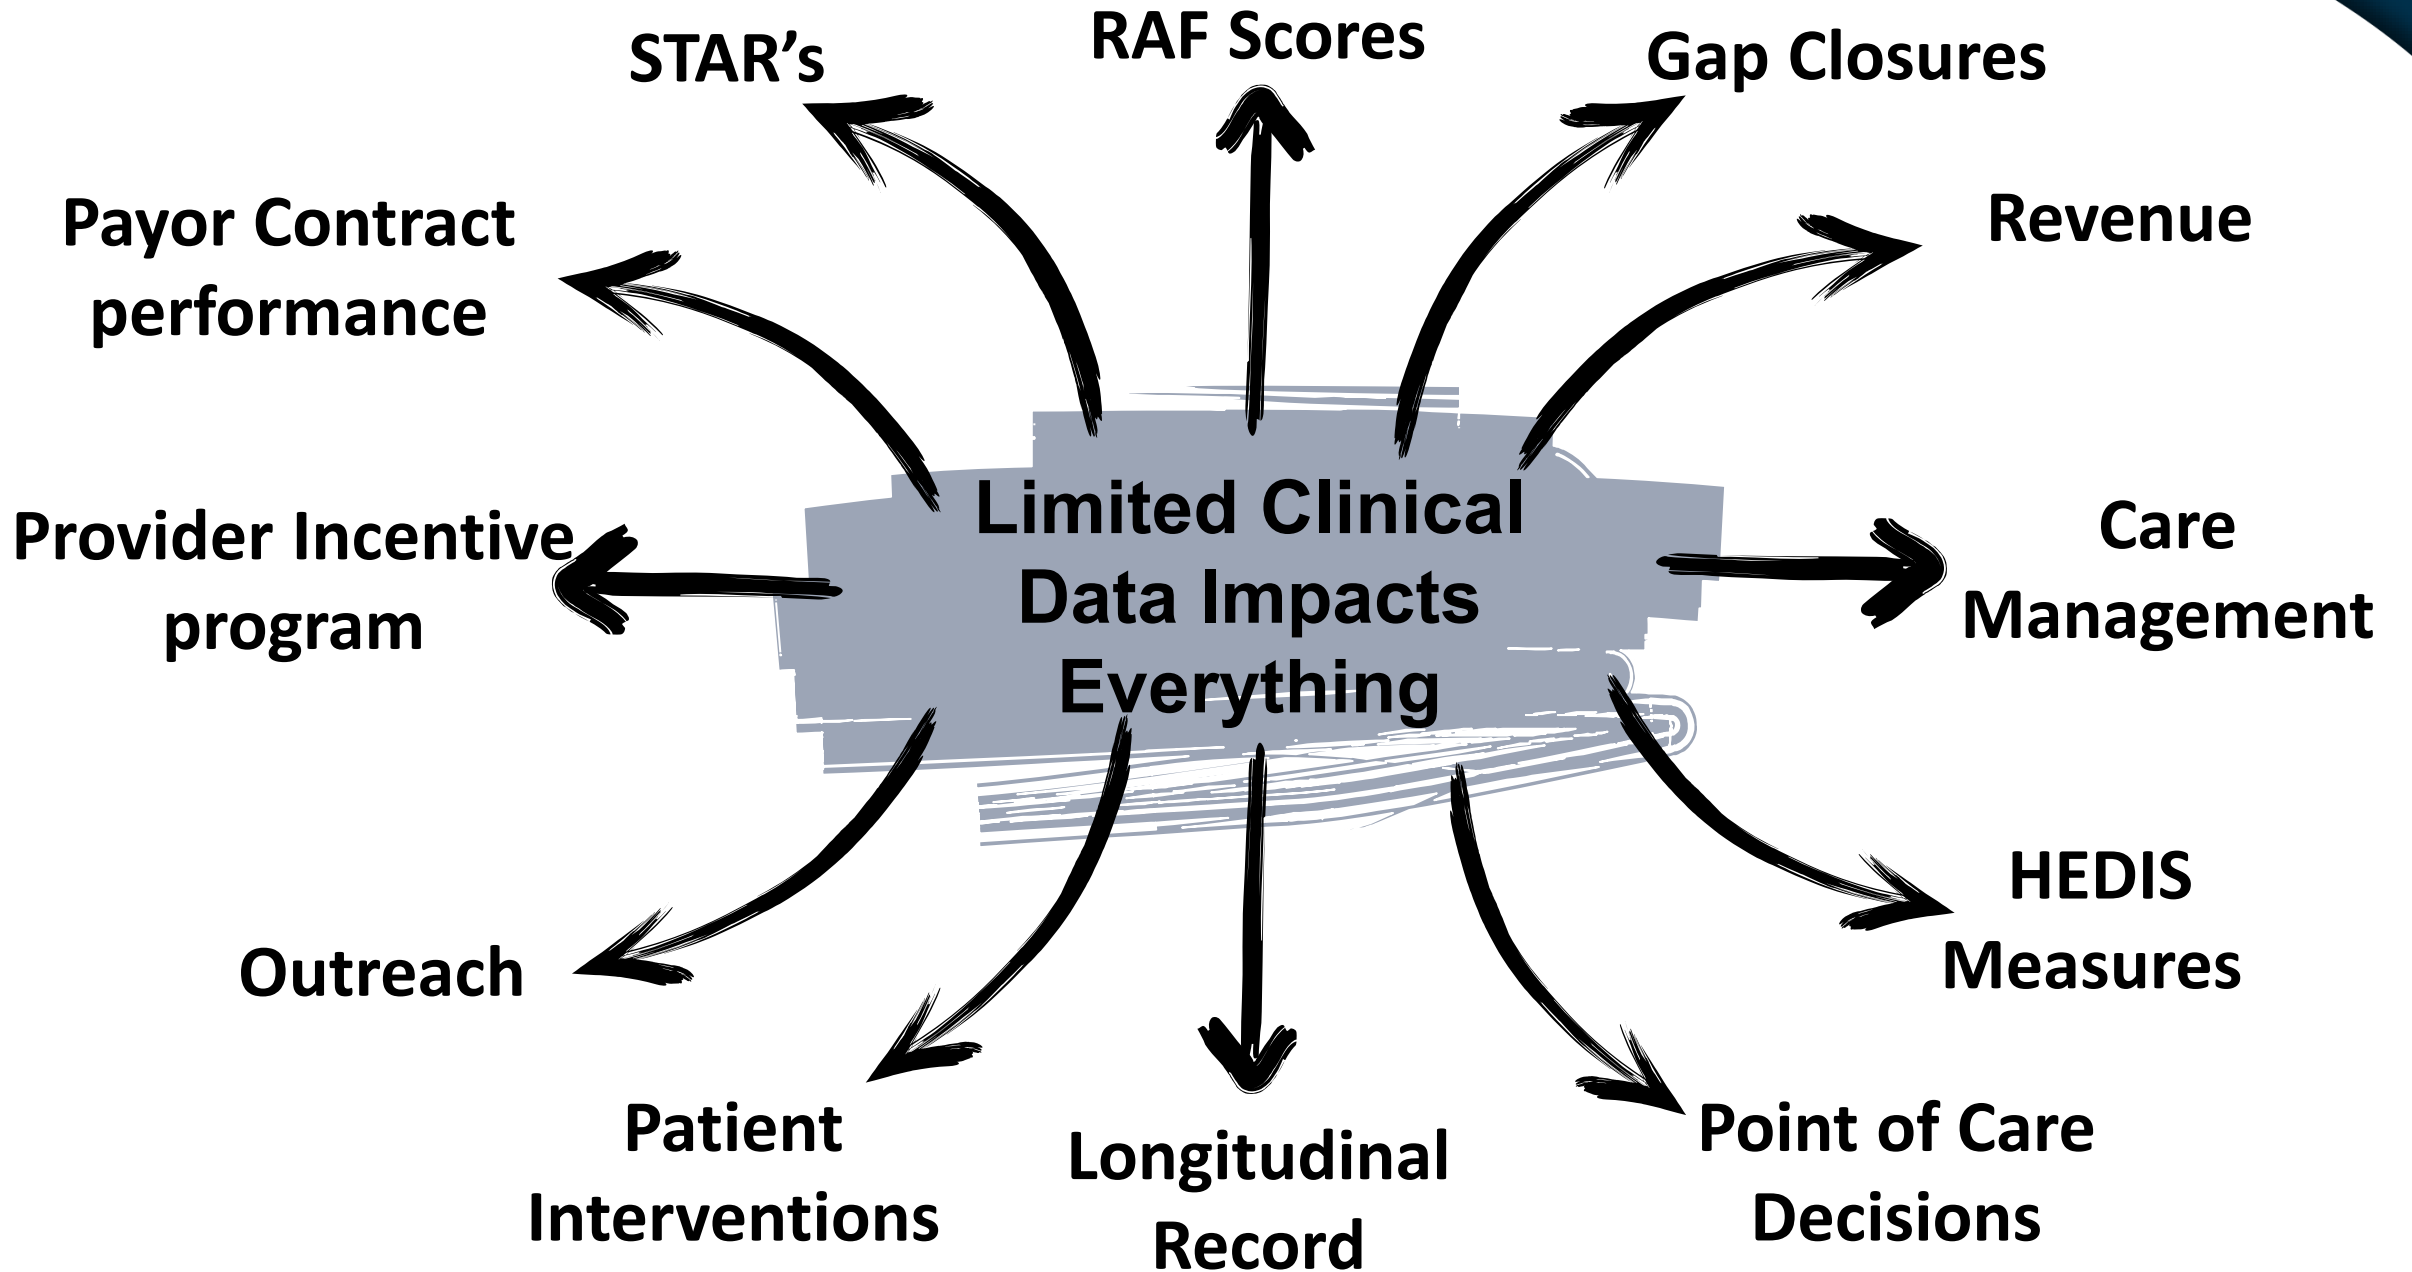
Limited Clinical Data Impacts Everything

STAR's

RAF Scores

Gap Closures

Payor Contract performance

Revenue

Provider Incentive program

Care Management

Outreach

HEDIS Measures

Patient Interventions

Longitudinal Record

Point of Care Decisions